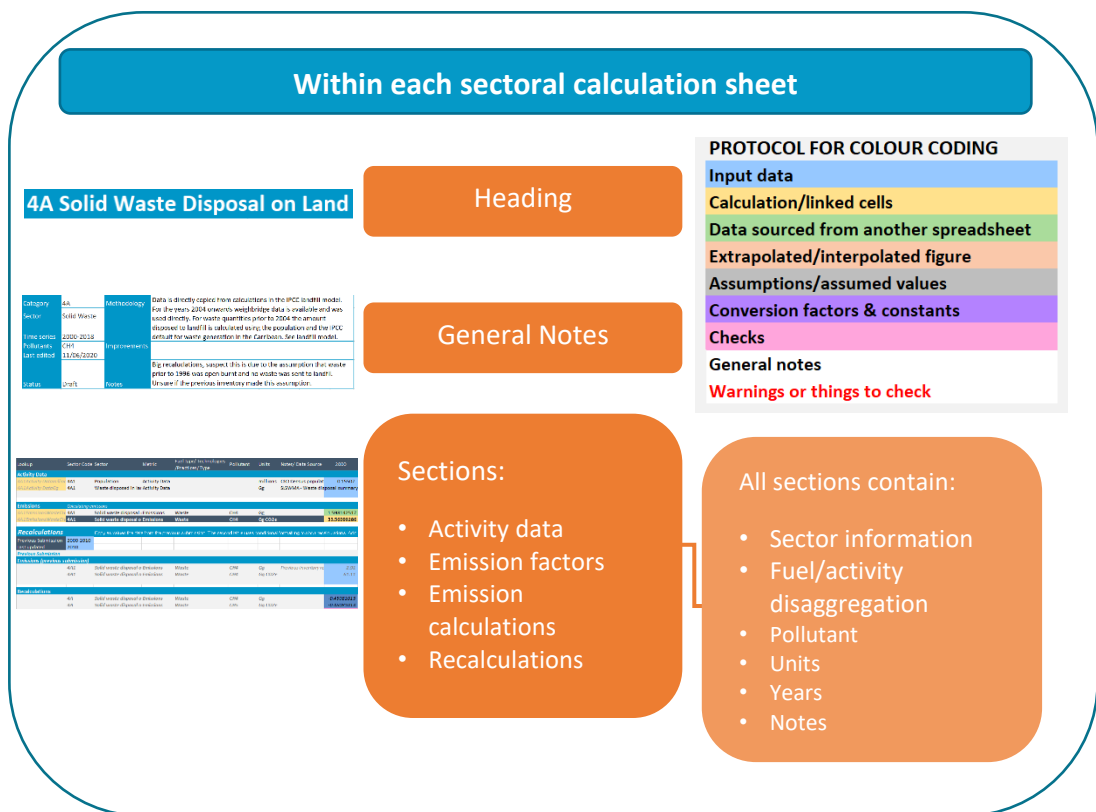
Within each sectoral calculation sheet

4A Solid Waste Disposal on Land

Heading

PROTOCOL FOR COLOUR CODING
Input data
Calculation/linked cells
Data sourced from another spreadsheet
Extrapolated/interpolated figure
Assumptions/assumed values
Conversion factors & constants
Checks
General notes
Warnings or things to check

| Category | 4A | Methodology | Data is directly copied from calculations in the IPCC landfill model. For the years 2004 onwards weighbridge data is available and was used directly. For waste quantities prior to 2004 the amount disposed to landfill is calculated using the population and the IPCC default for waste generation in the Caribbean. See landfill model. |
|---|---|---|---|
| Sector | Solid Waste | | |
| Time series | 2000-2018 | Improvements | |
| Pollutants | CH4 | | |
| Last edited | 11/06/2020 | | |
| Status | Draft | Notes | Big recalculations, suspect this is due to the assumption that waste prior to 1996 was open burnt and no waste was sent to landfill. Unsure if the previous inventory made this assumption. |

General Notes

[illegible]

Sections:
• Activity data
• Emission factors
• Emission calculations
• Recalculations

All sections contain:
• Sector information
• Fuel/activity disaggregation
• Pollutant
• Units
• Years
• Notes